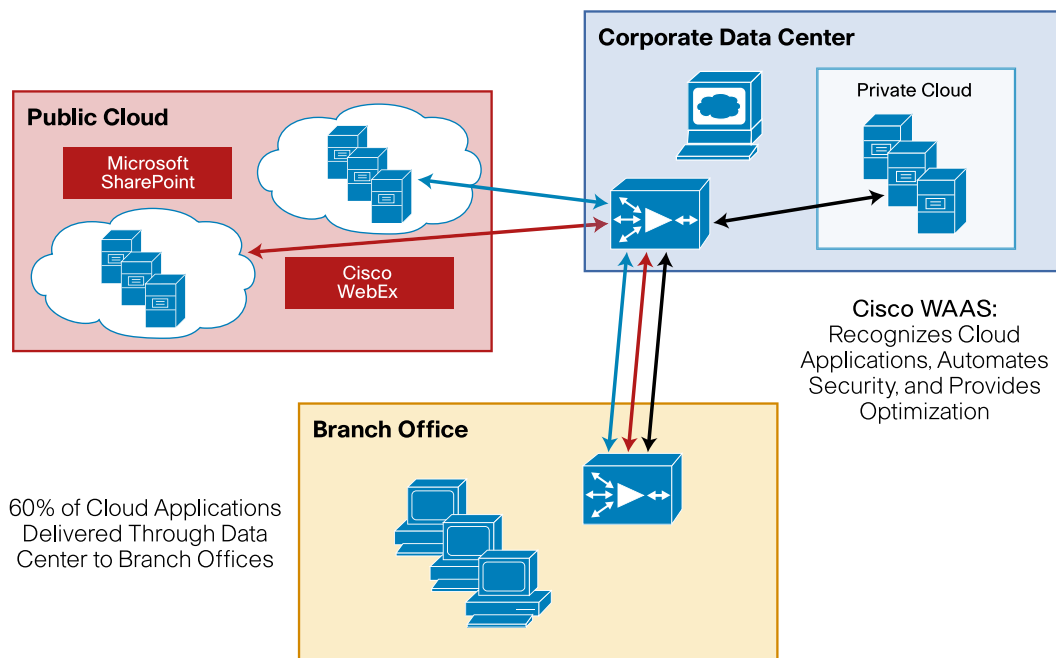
Corporate Data Center

Private Cloud

Public Cloud

Microsoft SharePoint

Cisco WebEx

Cisco WAAS: Recognizes Cloud Applications, Automates Security, and Provides Optimization

Branch Office

60% of Cloud Applications Delivered Through Data Center to Branch Offices